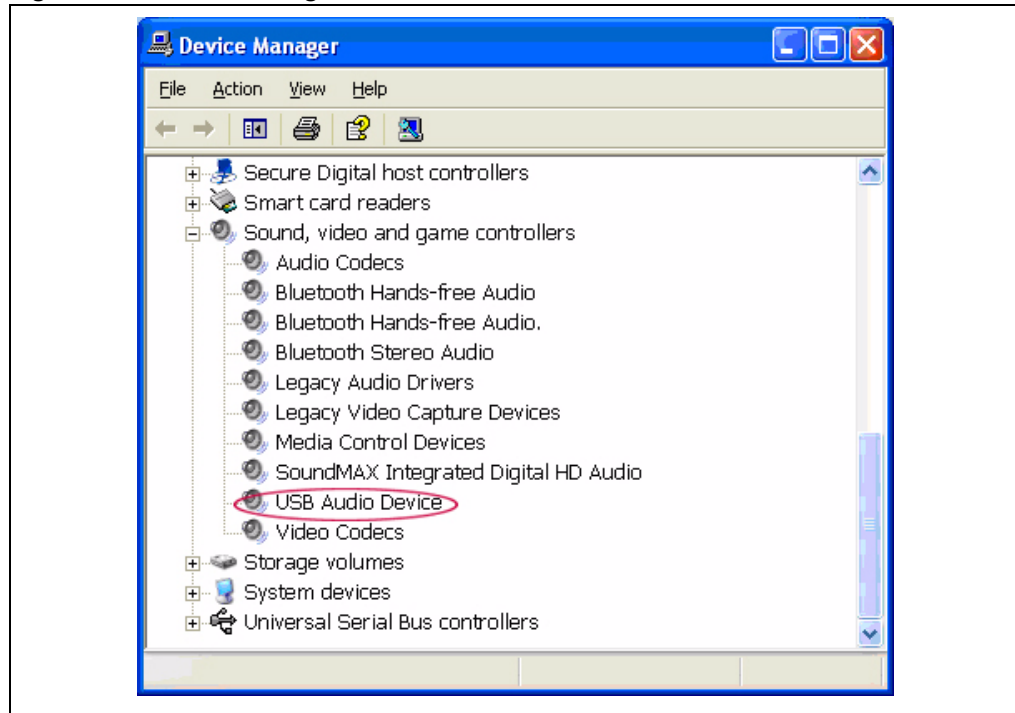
Device Manager

File Action View Help

Secure Digital host controllers
Smart card readers
Sound, video and game controllers
Audio Codecs
Bluetooth Hands-free Audio
Bluetooth Hands-free Audio.
Bluetooth Stereo Audio
Legacy Audio Drivers
Legacy Video Capture Devices
Media Control Devices
SoundMAX Integrated Digital HD Audio
USB Audio Device
Video Codecs
Storage volumes
System devices
Universal Serial Bus controllers